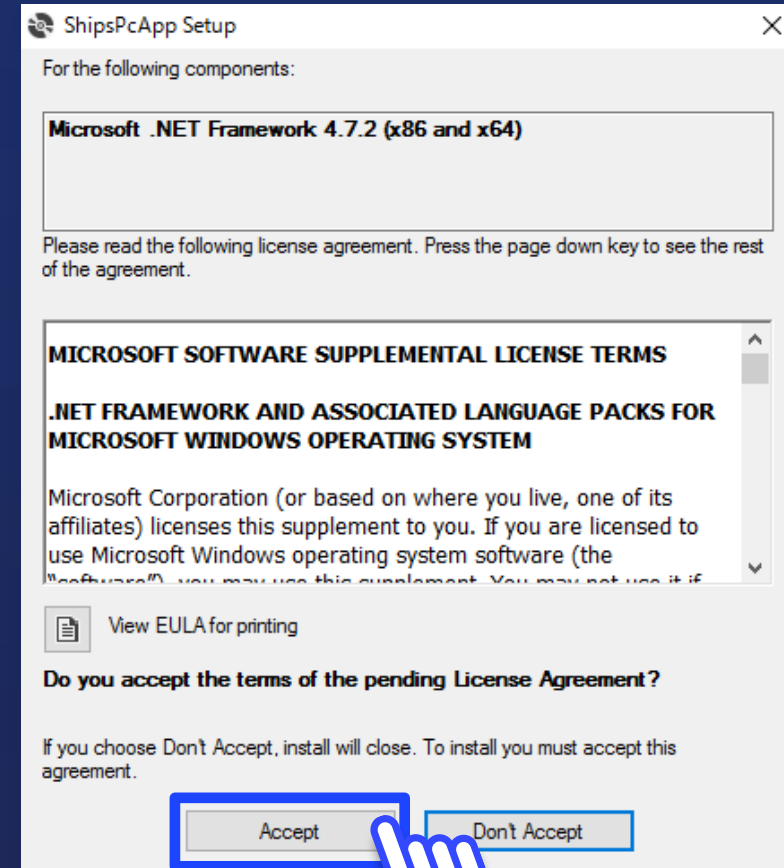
ShipsPcApp Setup

For the following components:

Microsoft .NET Framework 4.7.2 (x86 and x64)

Please read the following license agreement. Press the page down key to see the rest of the agreement.

MICROSOFT SOFTWARE SUPPLEMENTAL LICENSE TERMS

.NET FRAMEWORK AND ASSOCIATED LANGUAGE PACKS FOR MICROSOFT WINDOWS OPERATING SYSTEM

Microsoft Corporation (or based on where you live, one of its affiliates) licenses this supplement to you. If you are licensed to use Microsoft Windows operating system software (the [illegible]

View EULA for printing

Do you accept the terms of the pending License Agreement?

If you choose Don't Accept, install will close. To install you must accept this agreement.

Accept

Don't Accept